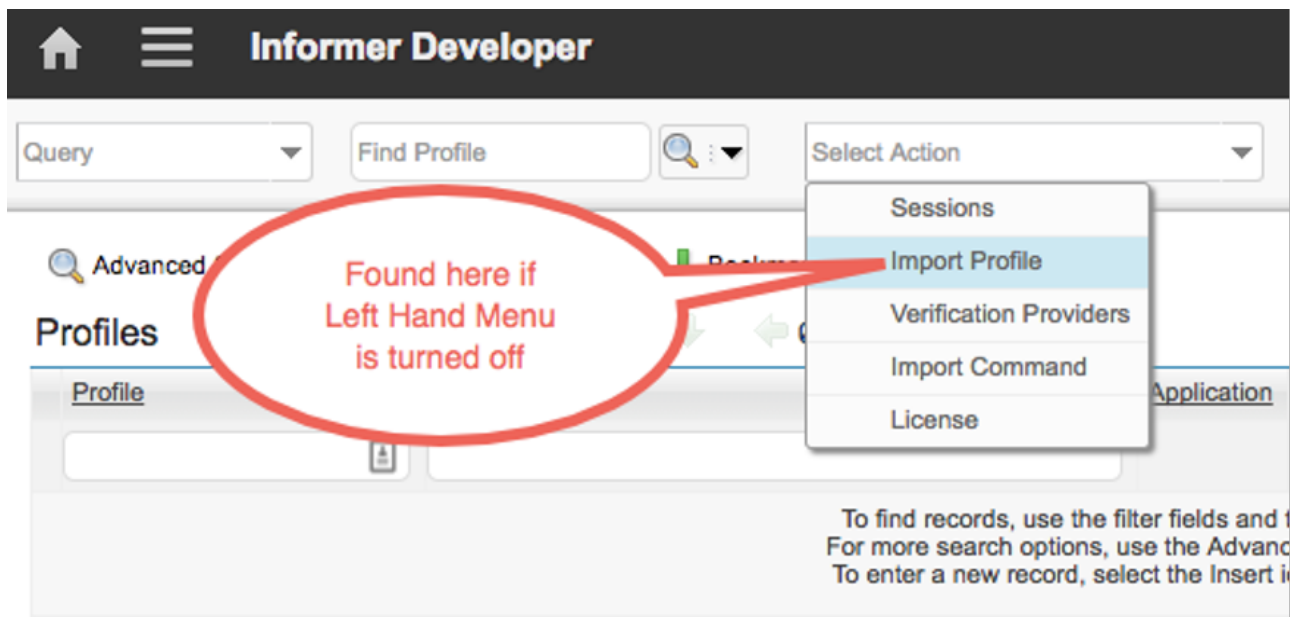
Informer Developer

Query

Find Profile

Select Action

Sessions
Import Profile
Verification Providers
Import Command
License

Advanced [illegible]

Bookm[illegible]

Found here if Left Hand Menu is turned off

Profiles

Profile

Application

To find records, use the filter fields and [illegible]
For more search options, use the Advanc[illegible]
To enter a new record, select the Insert i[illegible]